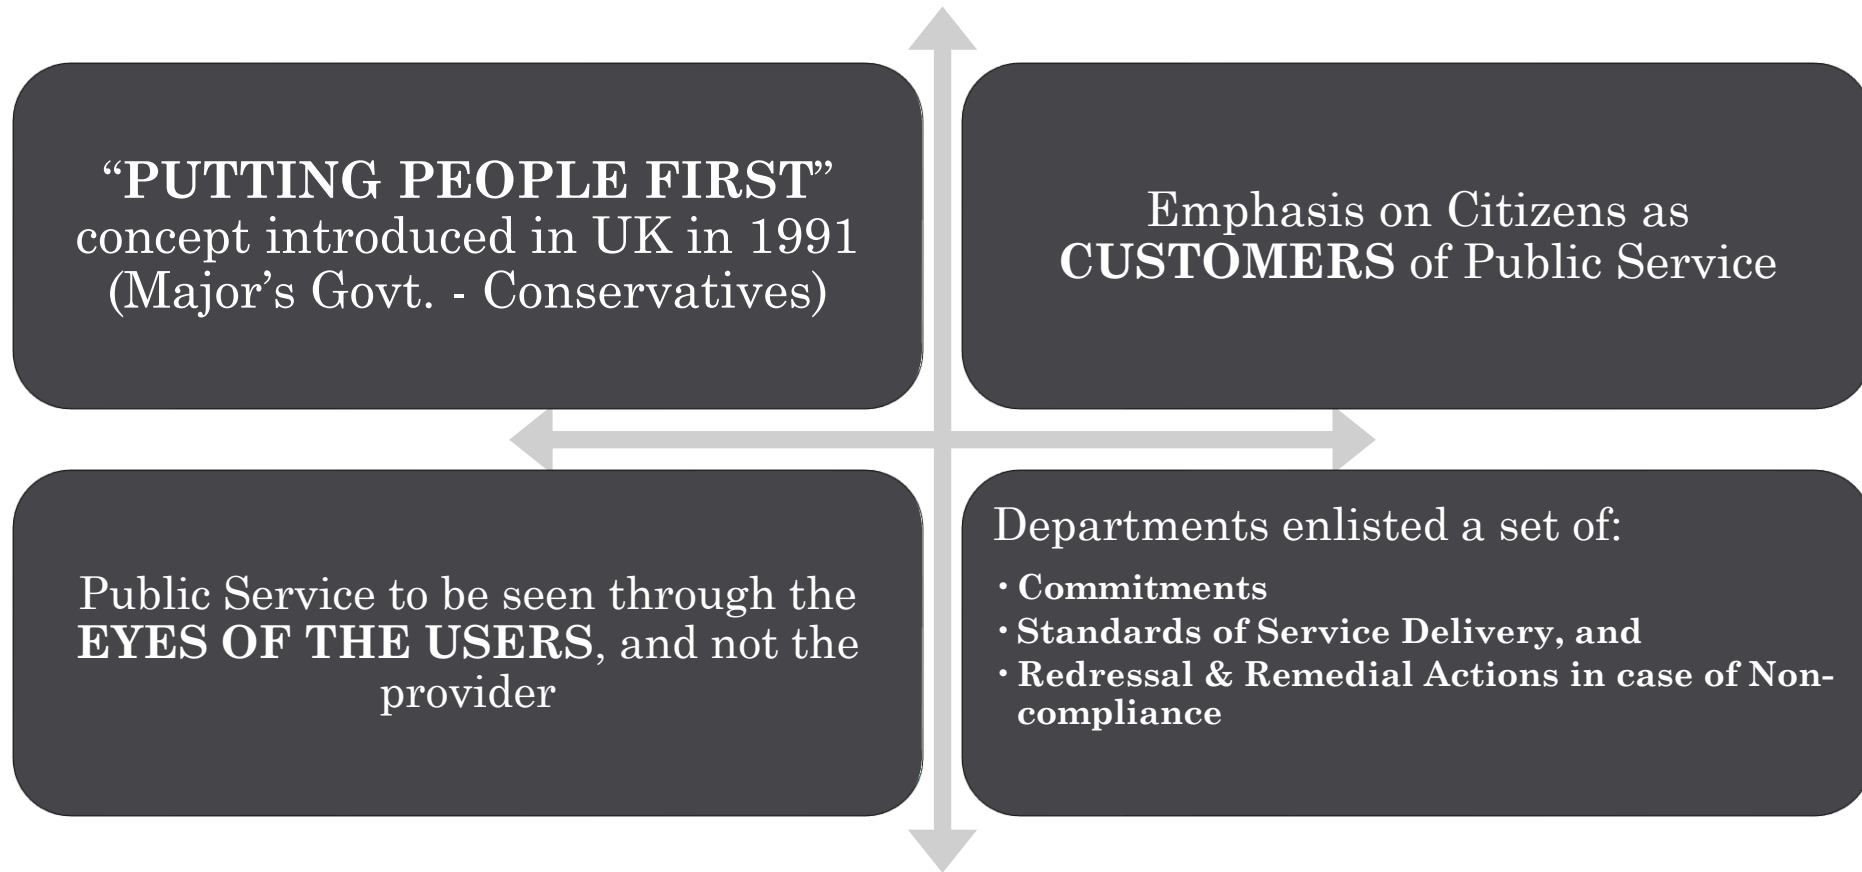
“PUTTING PEOPLE FIRST” concept introduced in UK in 1991 (Major’s Govt. - Conservatives)

Emphasis on Citizens as CUSTOMERS of Public Service

Public Service to be seen through the EYES OF THE USERS, and not the provider

Departments enlisted a set of:
• Commitments
• Standards of Service Delivery, and
• Redressal & Remedial Actions in case of Non-compliance